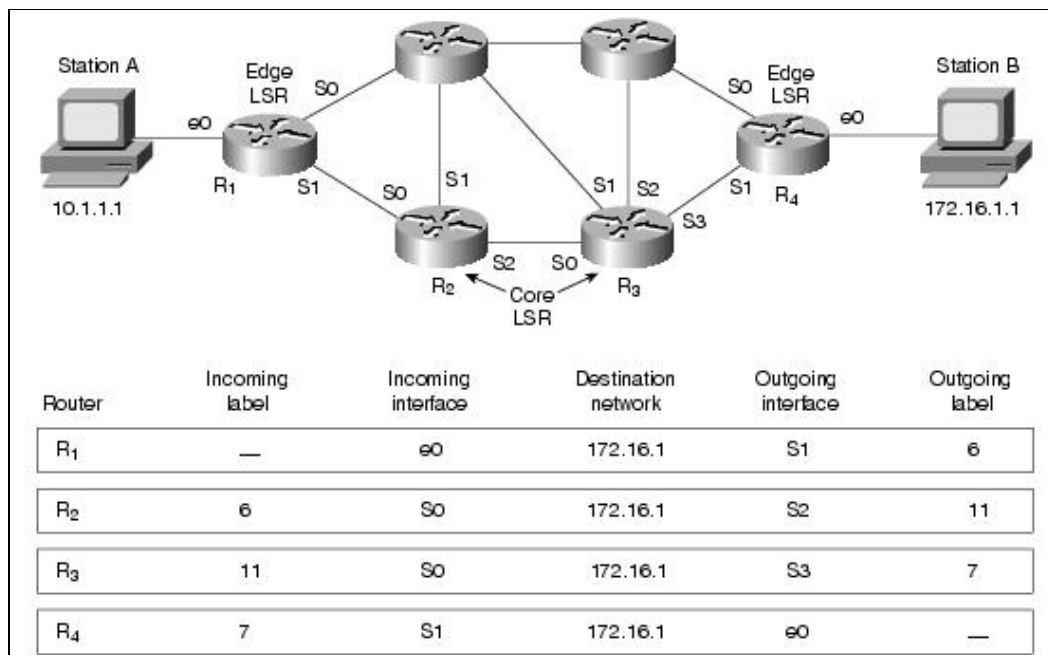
Station A
Edge LSR
S0
e0
R$_1$
S1
10.1.1.1
S0
S1
S1
S2
S0
Edge LSR
e0
Station B
S1
R$_4$
S3
172.16.1.1
S2
S0
R$_2$
Core LSR
R$_3$

| Router | Incoming label | Incoming interface | Destination network | Outgoing interface | Outgoing label |
|---|---|---|---|---|---|
| R$_1$ | — | e0 | 172.16.1 | S1 | 6 |
| R$_2$ | 6 | S0 | 172.16.1 | S2 | 11 |
| R$_3$ | 11 | S0 | 172.16.1 | S3 | 7 |
| R$_4$ | 7 | S1 | 172.16.1 | e0 | — |